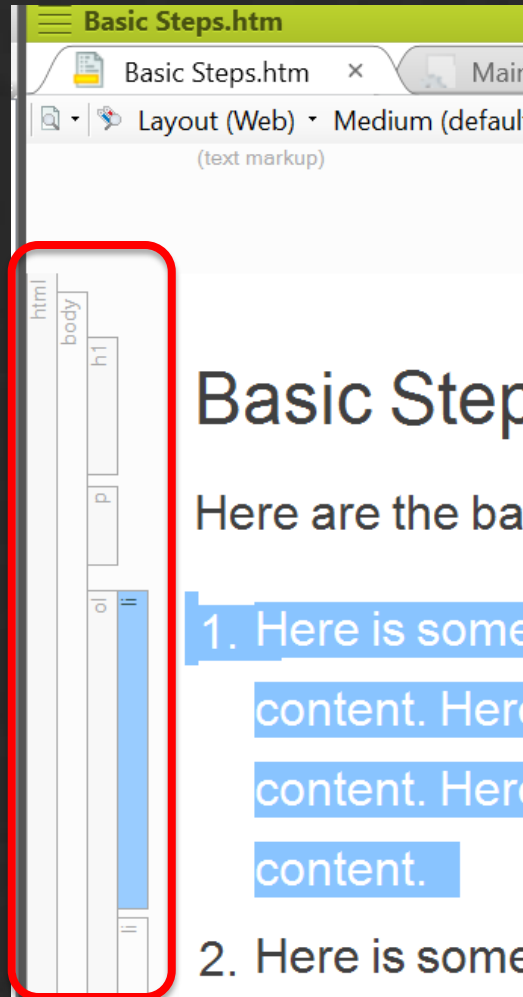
Basic Steps.htm

Basic Steps.htm ×

Mai

Layout (Web) · Medium (defaul

(text markup)

html
body
h1
p
ol
li
li

Basic Step

Here are the ba

1. Here is some
content. Her
content. Her
content.

2. Here is some